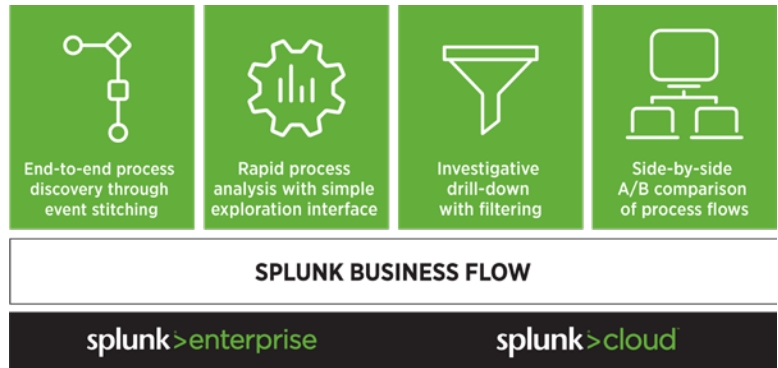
End-to-end process discovery through event stitching

Rapid process analysis with simple exploration interface

Investigative drill-down with filtering

Side-by-side A/B comparison of process flows

SPLUNK BUSINESS FLOW

splunk>enterprise

splunk>cloud